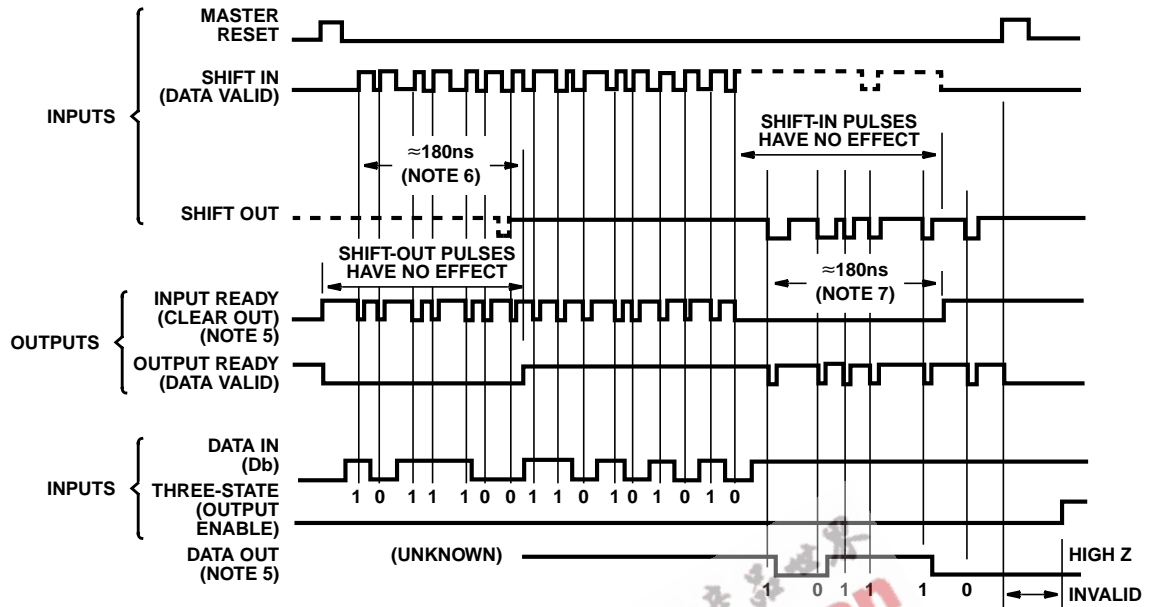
MASTER RESET

SHIFT IN (DATA VALID)

INPUTS

≈180ns (NOTE 6)

SHIFT-IN PULSES HAVE NO EFFECT

SHIFT OUT

SHIFT-OUT PULSES HAVE NO EFFECT

≈180ns (NOTE 7)

INPUT READY (CLEAR OUT) (NOTE 5)

OUTPUTS

OUTPUT READY (DATA VALID)

DATA IN (Db)

INPUTS

1 0 1 1 1 0 0 1 1 0 1 0 1 0 1 0

THREE-STATE (OUTPUT ENABLE)

DATA OUT (NOTE 5)

(UNKNOWN)

HIGH Z

1 0 1 1 1 0

INVALID